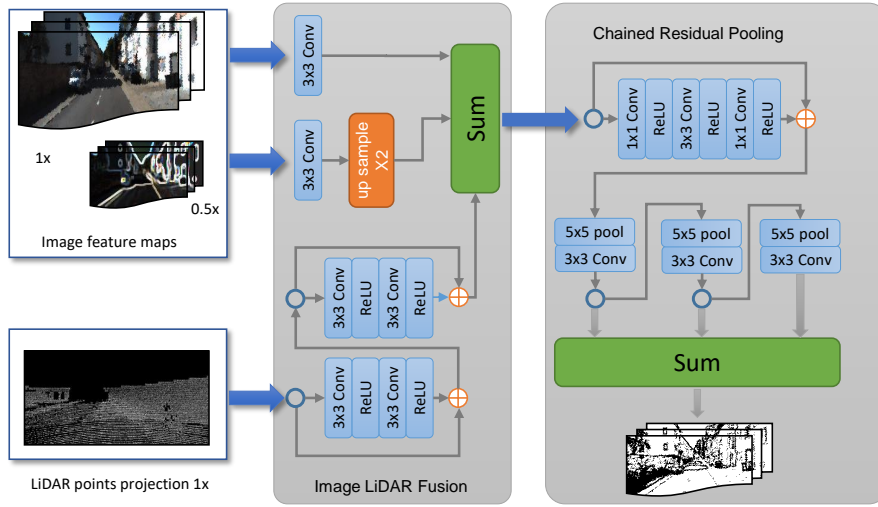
1x

0.5x

Image feature maps

LiDAR points projection 1x

3x3 Conv

3x3 Conv

up sample X2

Sum

3x3 Conv

ReLU

3x3 Conv

ReLU

3x3 Conv

ReLU

3x3 Conv

ReLU

Image LiDAR Fusion

Chained Residual Pooling

1x1 Conv

ReLU

3x3 Conv

ReLU

1x1 Conv

ReLU

5x5 pool

3x3 Conv

5x5 pool

3x3 Conv

5x5 pool

3x3 Conv

Sum